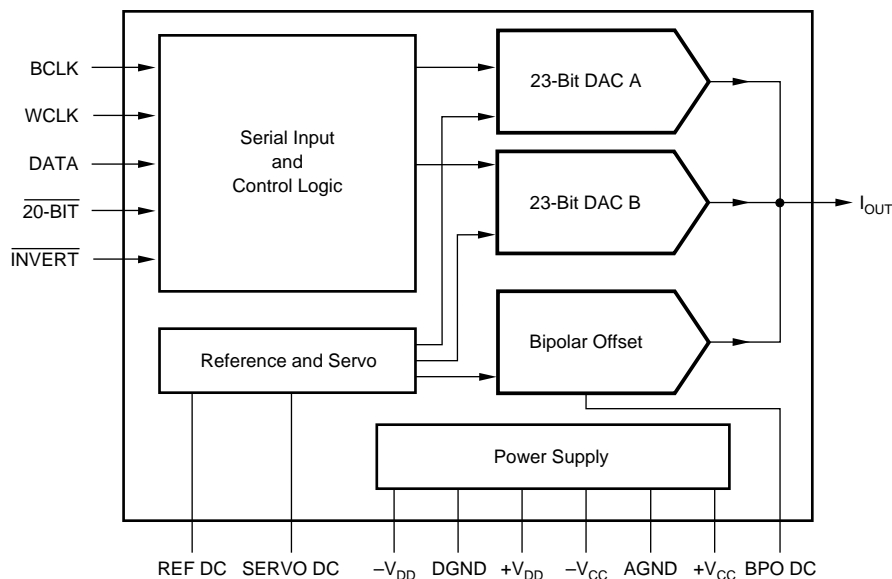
BCLK

WCLK

DATA

$\overline{\text{20-BIT}}$

$\overline{\text{INVERT}}$

Serial Input and Control Logic

23-Bit DAC A

23-Bit DAC B

$I_{OUT}$

Reference and Servo

Bipolar Offset

Power Supply

REF DC

SERVO DC

$-V_{DD}$

DGND

$+V_{DD}$

$-V_{CC}$

AGND

$+V_{CC}$

BPO DC